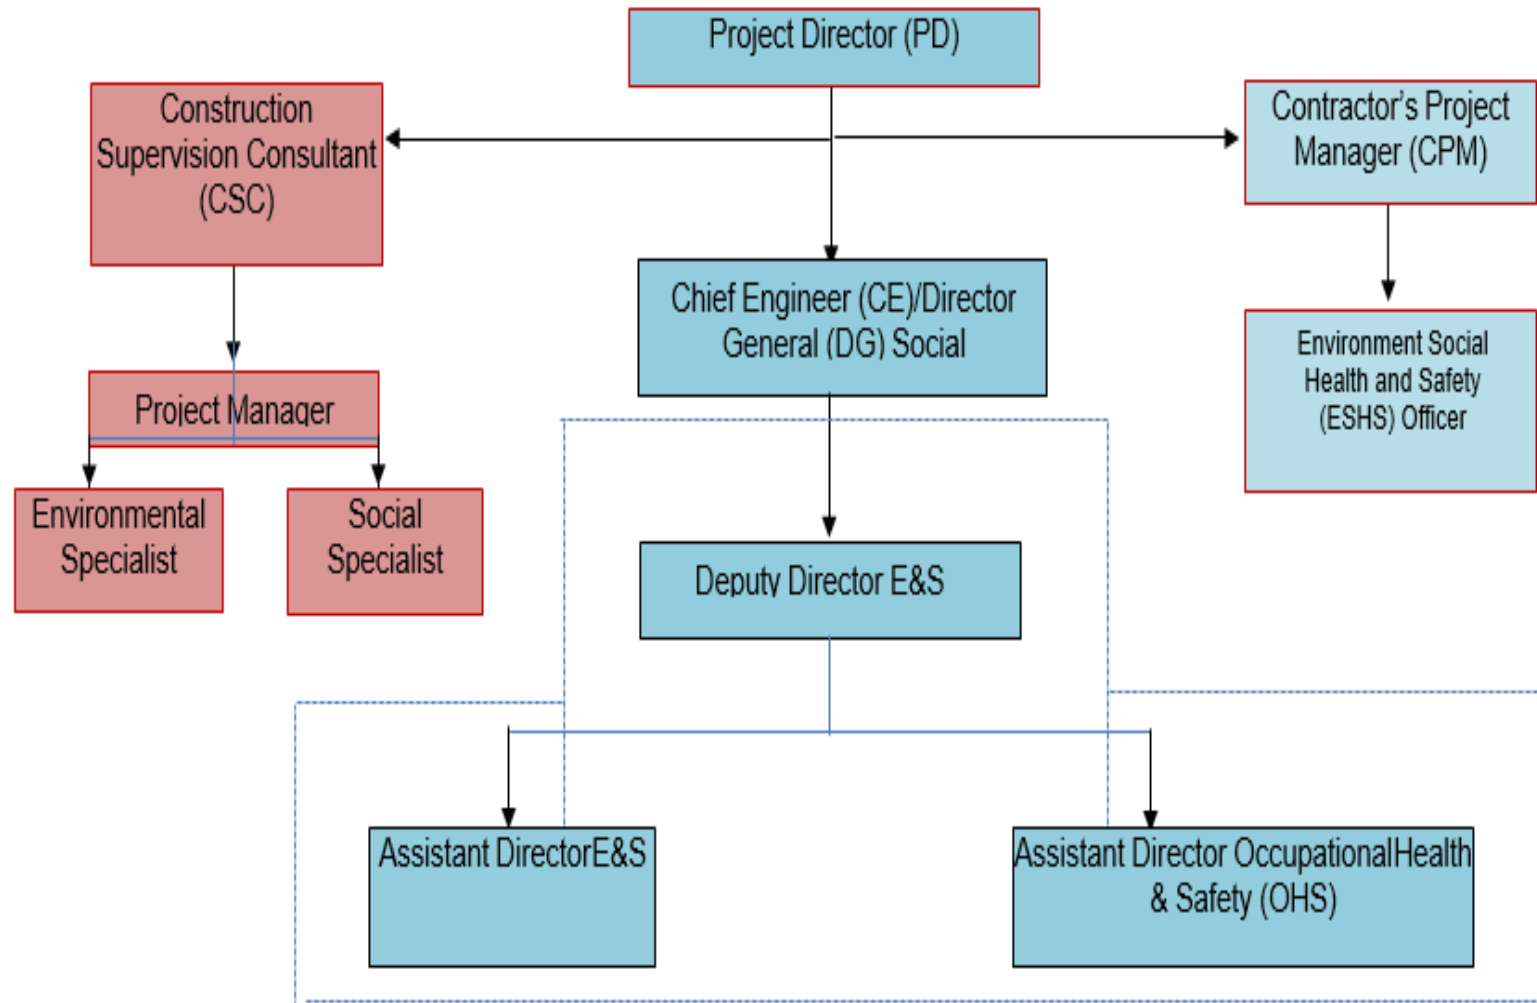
Project Director (PD)

Construction Supervision Consultant (CSC)

Contractor's Project Manager (CPM)

Chief Engineer (CE)/Director General (DG) Social

Environment Social Health and Safety (ESHS) Officer

Project Manager

Environmental Specialist

Social Specialist

Deputy Director E&S

Assistant DirectorE&S

Assistant Director OccupationalHealth & Safety (OHS)